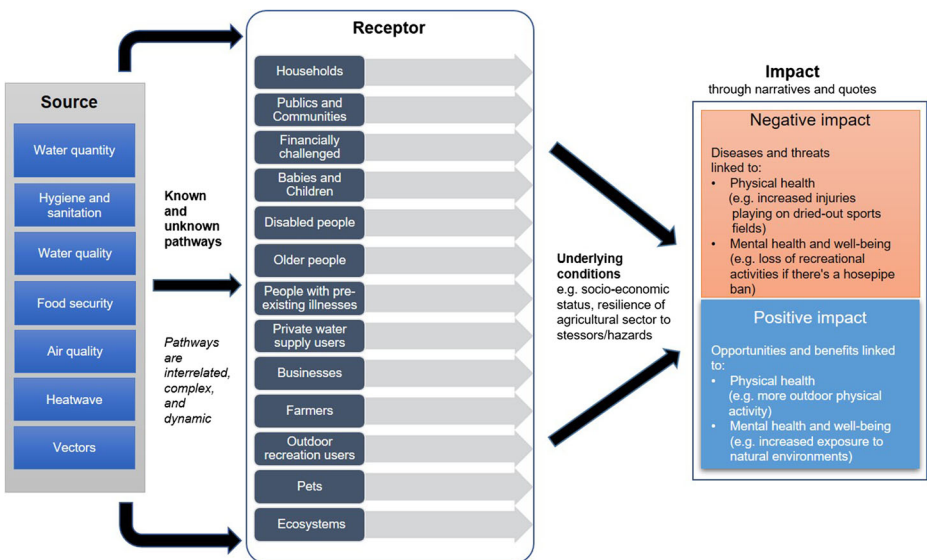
Source

Water quantity

Hygiene and sanitation

Water quality

Food security

Air quality

Heatwave

Vectors

Known and unknown pathways

Pathways are interrelated, complex, and dynamic

Receptor

Households

Publics and Communities

Financially challenged

Babies and Children

Disabled people

Older people

People with pre-existing illnesses

Private water supply users

Businesses

Farmers

Outdoor recreation users

Pets

Ecosystems

Underlying conditions
e.g. socio-economic status, resilience of agricultural sector to stessors/hazards

Impact
through narratives and quotes

Negative impact

Diseases and threats linked to:
• Physical health (e.g. increased injuries playing on dried-out sports fields)
• Mental health and well-being (e.g. loss of recreational activities if there's a hosepipe ban)

Positive impact

Opportunities and benefits linked to:
• Physical health (e.g. more outdoor physical activity)
• Mental health and well-being (e.g. increased exposure to natural environments)